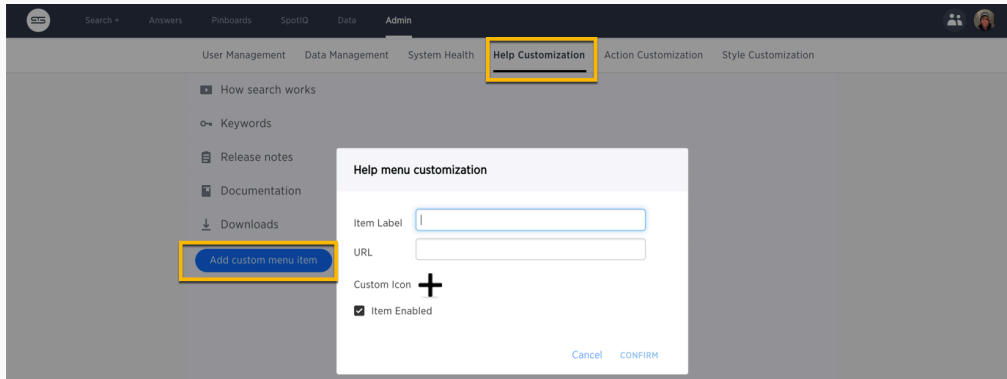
Search + Answers Pinboards SpotIQ Data Admin

User Management Data Management System Health Help Customization Action Customization Style Customization

How search works

Keywords

Release notes

Documentation

Downloads

Add custom menu item

Help menu customization

Item Label

URL

Custom Icon +

Item Enabled

Cancel CONFIRM